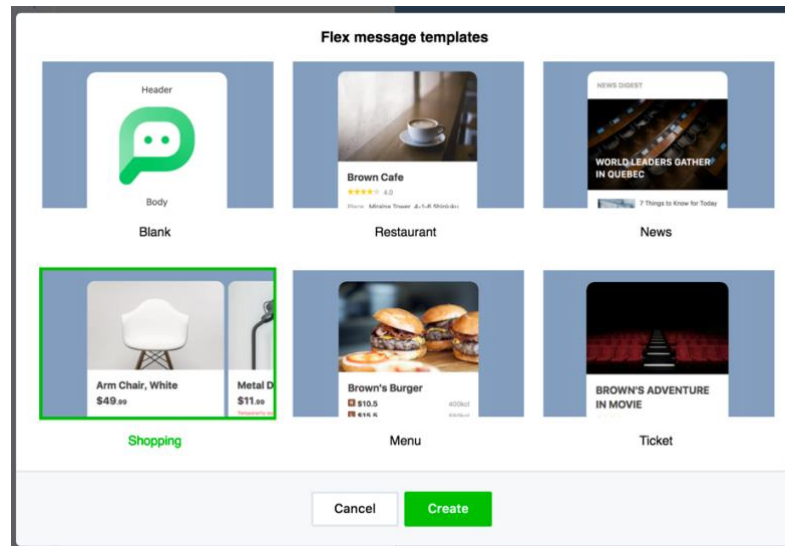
Flex message templates

Header

Body

Blank

Brown Cafe

4.0

Place Miraina Tower, 4-1-6 Shinjuku

Restaurant

NEWS DIGEST

WORLD LEADERS GATHER IN QUEBEC

7 Things to Know for Today

News

Arm Chair, White

$49.99

Metal D

$11.99

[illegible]

Shopping

Brown's Burger

$10.5

400kcl

$15.5

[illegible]

Menu

BROWN'S ADVENTURE IN MOVIE

Ticket

Cancel

Create